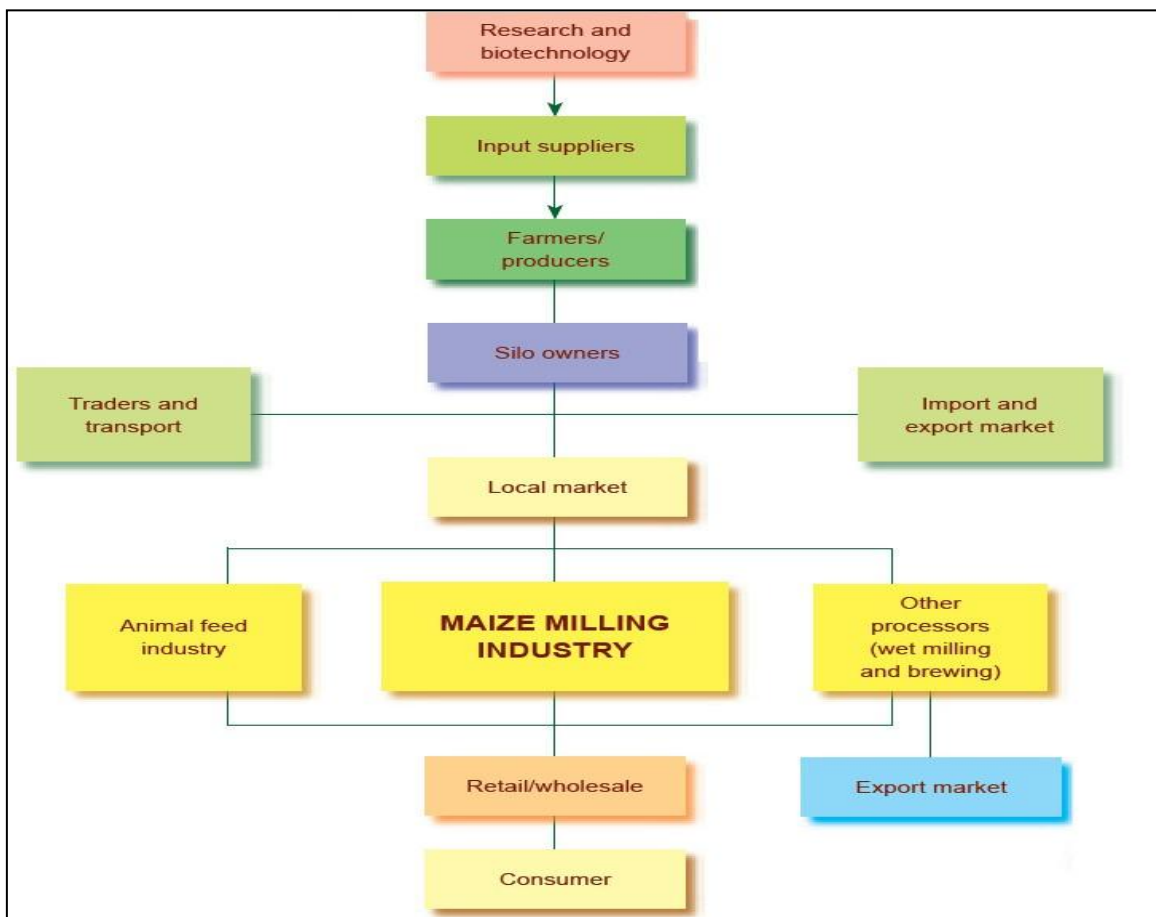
Research and biotechnology

Input suppliers

Farmers/ producers

Silo owners

Traders and transport

Import and export market

Local market

Animal feed industry

MAIZE MILLING INDUSTRY

Other processors (wet milling and brewing)

Retail/wholesale

Export market

Consumer